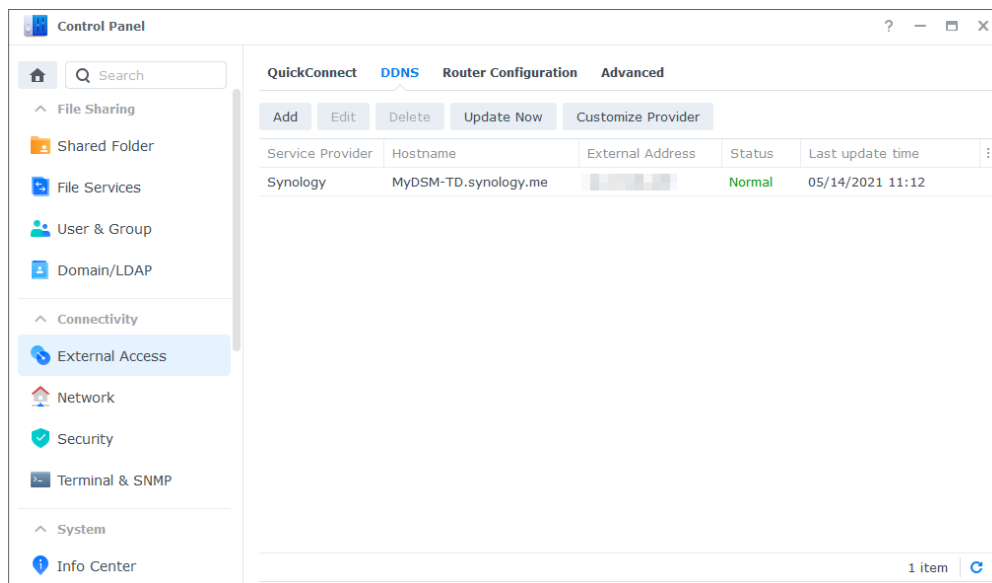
Control Panel

? — ☐ ✕

Search

File Sharing

Shared Folder

File Services

User & Group

Domain/LDAP

Connectivity

External Access

Network

Security

Terminal & SNMP

System

Info Center

QuickConnect DDNS Router Configuration Advanced

Add Edit Delete Update Now Customize Provider

| Service Provider | Hostname | External Address | Status | Last update time |
|---|---|---|---|---|
| Synology | MyDSM-TD.synology.me | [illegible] | Normal | 05/14/2021 11:12 |

1 item